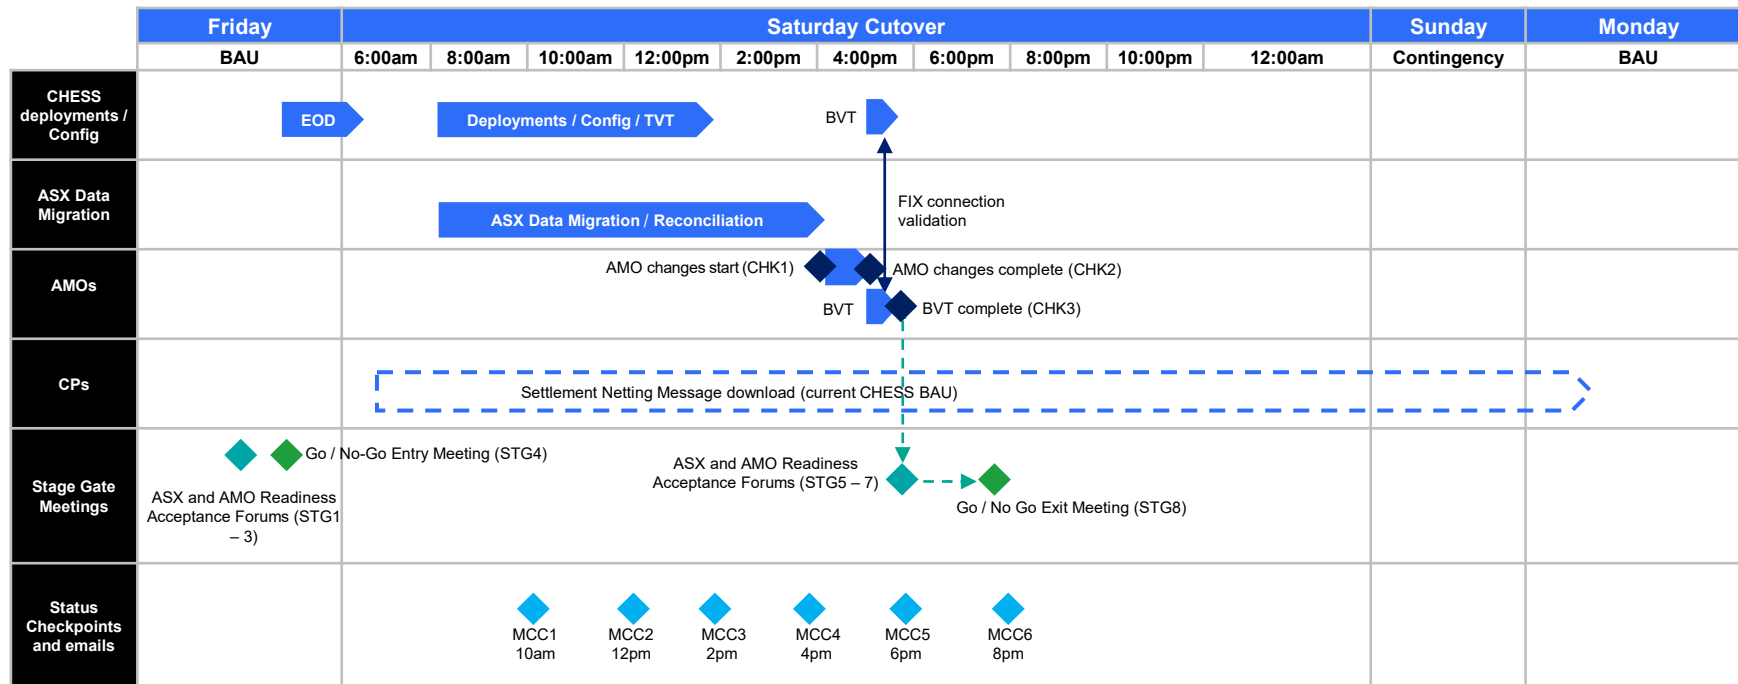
| | Friday | Saturday Cutover | | | | | | | | | | Sunday | Monday |
|---|---|---|---|---|---|---|---|---|---|---|---|---|---|
| | BAU | 6:00am | 8:00am | 10:00am | 12:00pm | 2:00pm | 4:00pm | 6:00pm | 8:00pm | 10:00pm | 12:00am | Contingency | BAU |

CHESS deployments / Config

EOD

Deployments / Config / TVT

BVT

ASX Data Migration

ASX Data Migration / Reconciliation

FIX connection validation

AMOs

AMO changes start (CHK1)

AMO changes complete (CHK2)

BVT

BVT complete (CHK3)

CPs

Settlement Netting Message download (current CHESS BAU)

Stage Gate Meetings

Go / No-Go Entry Meeting (STG4)

ASX and AMO Readiness Acceptance Forums (STG1 – 3)

ASX and AMO Readiness Acceptance Forums (STG5 – 7)

Go / No Go Exit Meeting (STG8)

Status Checkpoints and emails

MCC1 10am

MCC2 12pm

MCC3 2pm

MCC4 4pm

MCC5 6pm

MCC6 8pm